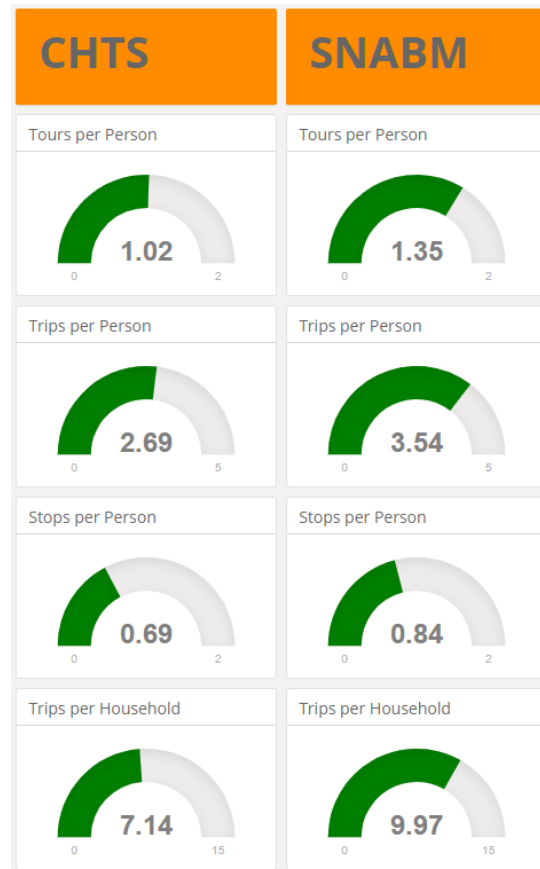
CHTS

Tours per Person
1.02
0 2

Trips per Person
2.69
0 5

Stops per Person
0.69
0 2

Trips per Household
7.14
0 15

SNABM

Tours per Person
1.35
0 2

Trips per Person
3.54
0 5

Stops per Person
0.84
0 2

Trips per Household
9.97
0 15